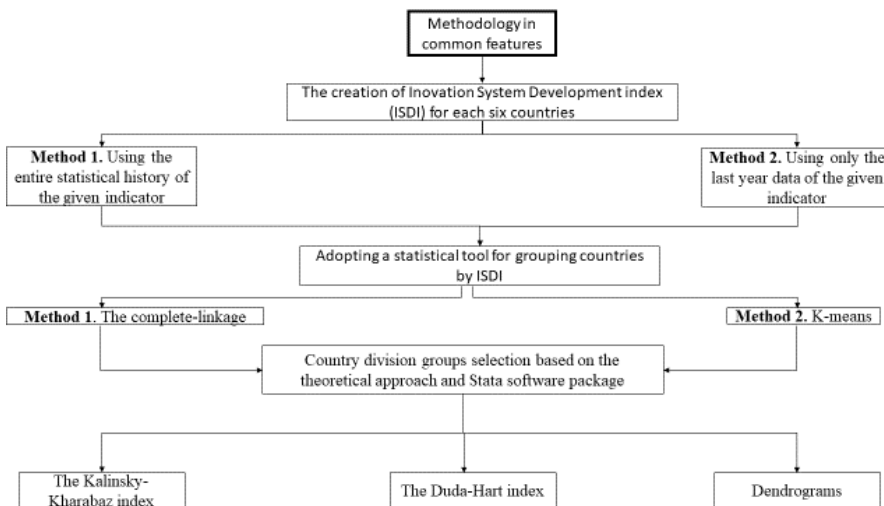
Methodology in common features

The creation of Inovation System Development index (ISDI) for each six countries

**Method 1.** Using the entire statistical history of the given indicator

**Method 2.** Using only the last year data of the given indicator

Adopting a statistical tool for grouping countries by ISDI

**Method 1**. The complete-linkage

**Method 2.** K-means

Country division groups selection based on the theoretical approach and Stata software package

The Kalinsky-Kharabaz index

The Duda-Hart index

Dendrograms